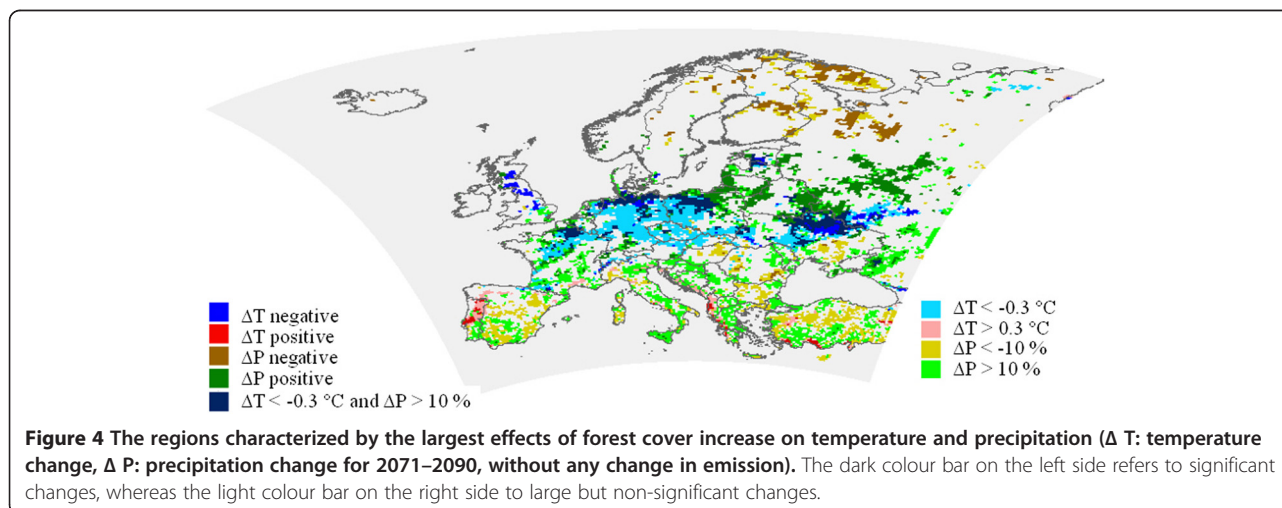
$\Delta$T negative
$\Delta$T positive
$\Delta$P negative
$\Delta$P positive
$\Delta$T < -0.3 °C and $\Delta$P > 10 %

$\Delta$T < -0.3 °C
$\Delta$T > 0.3 °C
$\Delta$P < -10 %
$\Delta$P > 10 %

**Figure 4 The regions characterized by the largest effects of forest cover increase on temperature and precipitation (Δ T: temperature change, Δ P: precipitation change for 2071–2090, without any change in emission).** The dark colour bar on the left side refers to significant changes, whereas the light colour bar on the right side to large but non-significant changes.